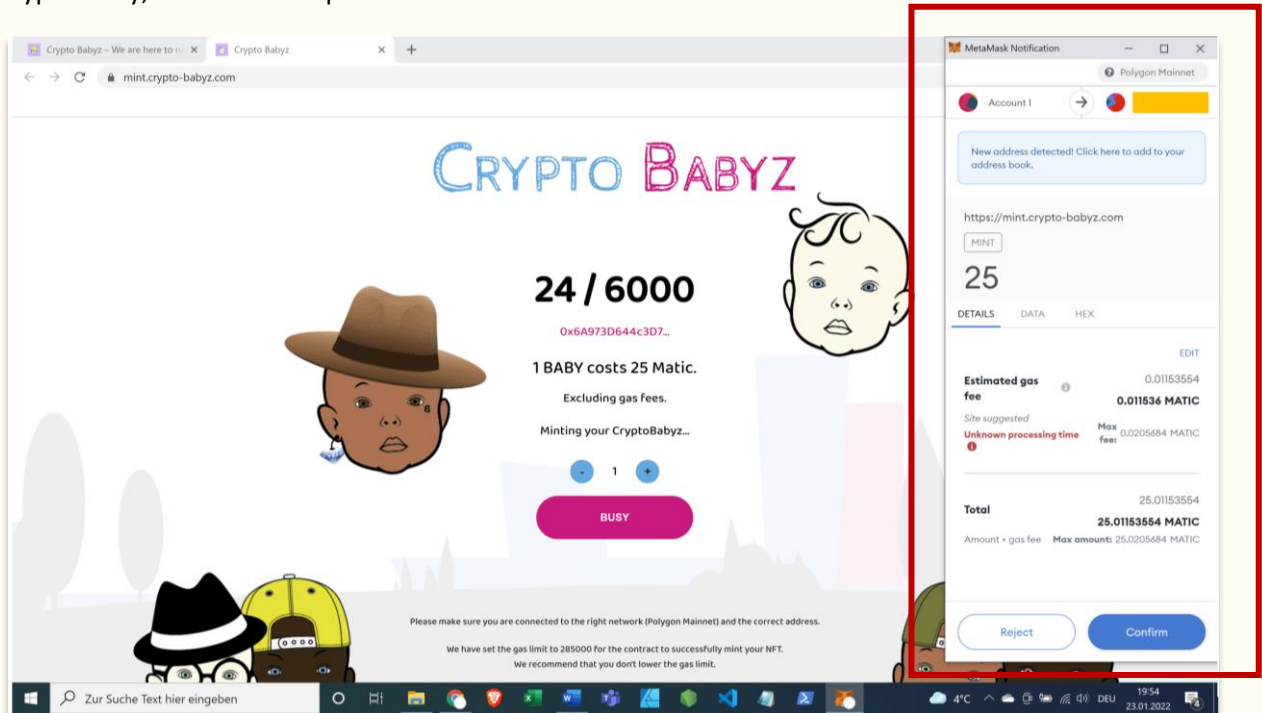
Crypto Babyz – We are here to r ×

Crypto Babyz ×

mint.crypto-babyz.com

CRYPTO BABYZ

24 / 6000

0x6A973D644c3D7...

1 BABY costs 25 Matic.

Excluding gas fees.

Minting your CryptoBabyz...

- 1 +

BUSY

Please make sure you are connected to the right network (Polygon Mainnet) and the correct address.

We have set the gas limit to 285000 for the contract to successfully mint your NFT.
We recommend that you don't lower the gas limit.

MetaMask Notification

Polygon Mainnet

Account 1

New address detected! Click here to add to your address book.

https://mint.crypto-babyz.com

MINT

25

DETAILS DATA HEX

EDIT

Estimated gas fee 0.01153554

0.011536 MATIC

Site suggested

Unknown processing time

Max fee: 0.0205684 MATIC

Total 25.01153554

25.01153554 MATIC

Amount + gas fee Max amount: 25.0205684 MATIC

Reject

Confirm

Zur Suche Text hier eingeben

4°C DEU 19:54 23.01.2022